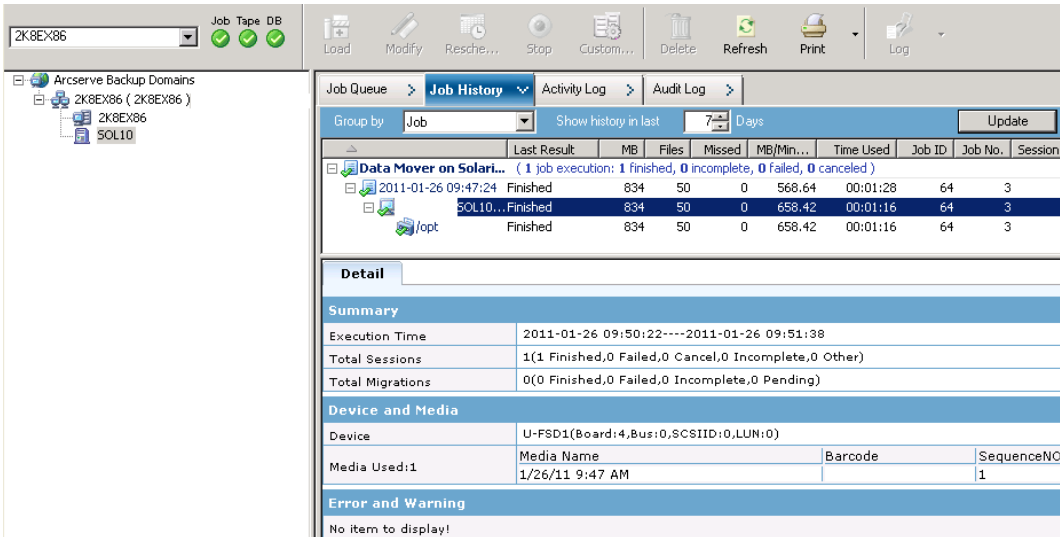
2K8EX86

Job Tape DB

Load Modify Resche... Stop Custom... Delete Refresh Print Log

Arcserve Backup Domains
2K8EX86 ( 2K8EX86 )
2K8EX86
SOL10

Job Queue > Job History ∨ Activity Log > Audit Log >

Group by Job Show history in last 7 Days Update

| | Last Result | MB | Files | Missed | MB/Min... | Time Used | Job ID | Job No. | Session |
|---|---|---|---|---|---|---|---|---|---|
| Data Mover on Solari... | ( 1 job execution: 1 finished, 0 incomplete, 0 failed, 0 canceled ) | | | | | | | | |
| 2011-01-26 09:47:24 | Finished | 834 | 50 | 0 | 568.64 | 00:01:28 | 64 | 3 | |
| SOL10... | Finished | 834 | 50 | 0 | 658.42 | 00:01:16 | 64 | 3 | |
| /opt | Finished | 834 | 50 | 0 | 658.42 | 00:01:16 | 64 | 3 | |

Detail

Summary

| | |
|---|---|
| Execution Time | 2011-01-26 09:50:22----2011-01-26 09:51:38 |
| Total Sessions | 1(1 Finished,0 Failed,0 Cancel,0 Incomplete,0 Other) |
| Total Migrations | 0(0 Finished,0 Failed,0 Incomplete,0 Pending) |

Device and Media

| | | | |
|---|---|---|---|
| Device | U-FSD1(Board:4,Bus:0,SCSIID:0,LUN:0) | | |
| Media Used:1 | Media Name | Barcode | SequenceNO |
| | 1/26/11 9:47 AM | | 1 |

Error and Warning

No item to display!